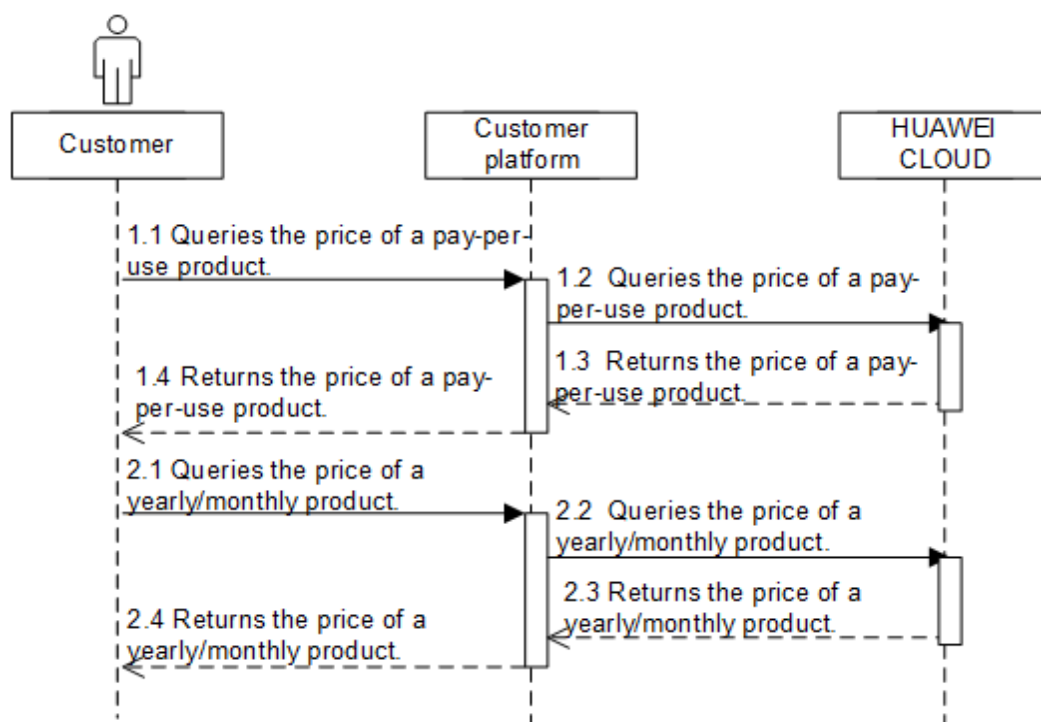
Customer

Customer platform

HUAWEI CLOUD

1.1 Queries the price of a pay-per-use product.

1.2 Queries the price of a pay-per-use product.

1.3 Returns the price of a pay-per-use product.

1.4 Returns the price of a pay-per-use product.

2.1 Queries the price of a yearly/monthly product.

2.2 Queries the price of a yearly/monthly product.

2.3 Returns the price of a yearly/monthly product.

2.4 Returns the price of a yearly/monthly product.